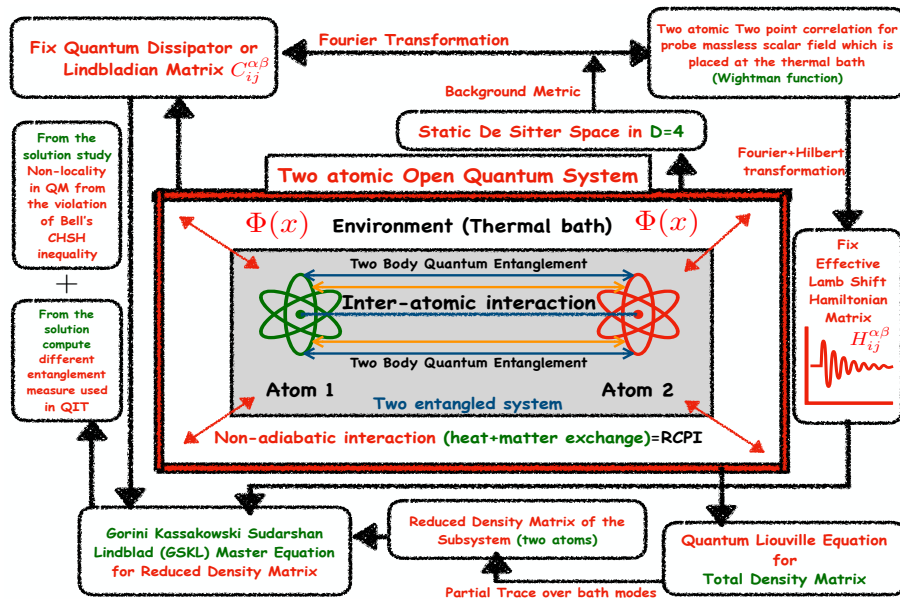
Fix Quantum Dissipator or Lindbladian Matrix $C_{ij}^{\alpha\beta}$

Fourier Transformation

Two atomic Two point correlation for probe massless scalar field which is placed at the thermal bath (Wightman function)

Background Metric

Static De Sitter Space in D=4

From the solution study Non-locality in QM from the violation of Bell's CHSH inequality

+

From the solution compute different entanglement measure used in QIT

Two atomic Open Quantum System

Fourier+Hilbert transformation

$\Phi(x)$ Environment (Thermal bath) $\Phi(x)$

Two Body Quantum Entanglement

Inter-atomic interaction

Two Body Quantum Entanglement

Atom 1

Atom 2

Two entangled system

Non-adiabatic interaction (heat+matter exchange)=RCPI

Fix Effective Lamb Shift Hamiltonian Matrix $H_{ij}^{\alpha\beta}$

Gorini Kassakowski Sudarshan Lindblad (GSKL) Master Equation for Reduced Density Matrix

Reduced Density Matrix of the Subsystem (two atoms)

Quantum Liouville Equation for Total Density Matrix

Partial Trace over bath modes